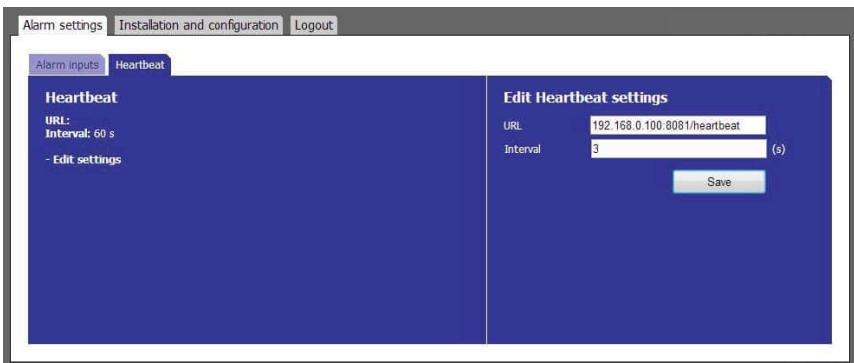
Alarm settings | Installation and configuration | Logout

Alarm inputs | Heartbeat

Heartbeat

URL:
Interval: 60 s

- Edit settings

Edit Heartbeat settings

URL 192.168.0.100:8081/heartbeat

Interval 3 (s)

Save